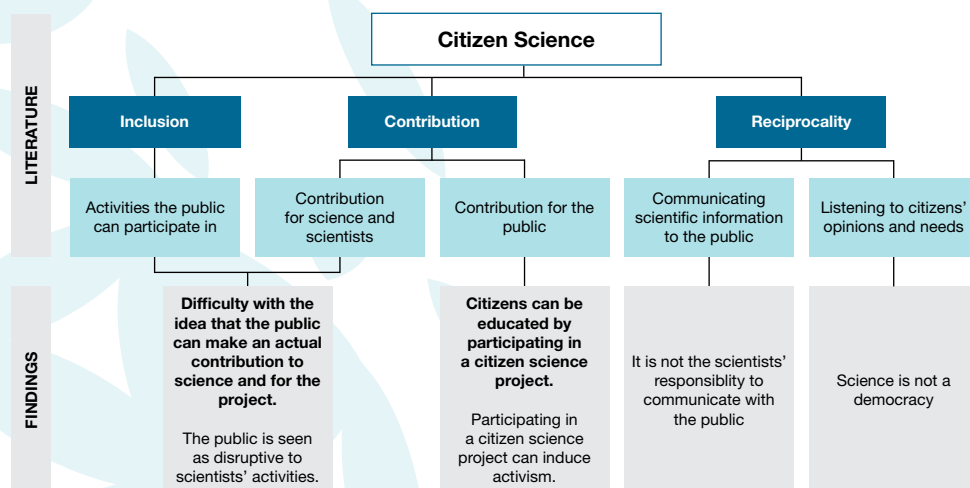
Citizen Science

LITERATURE

Inclusion

Contribution

Reciprocality

Activities the public can participate in

Contribution for science and scientists

Contribution for the public

Communicating scientific information to the public

Listening to citizens' opinions and needs

FINDINGS

**Difficulty with the idea that the public can make an actual contribution to science and for the project.**

The public is seen as disruptive to scientists' activities.

**Citizens can be educated by participating in a citizen science project.**

Participating in a citizen science project can induce activism.

It is not the scientists' responsiblity to communicate with the public

Science is not a democracy